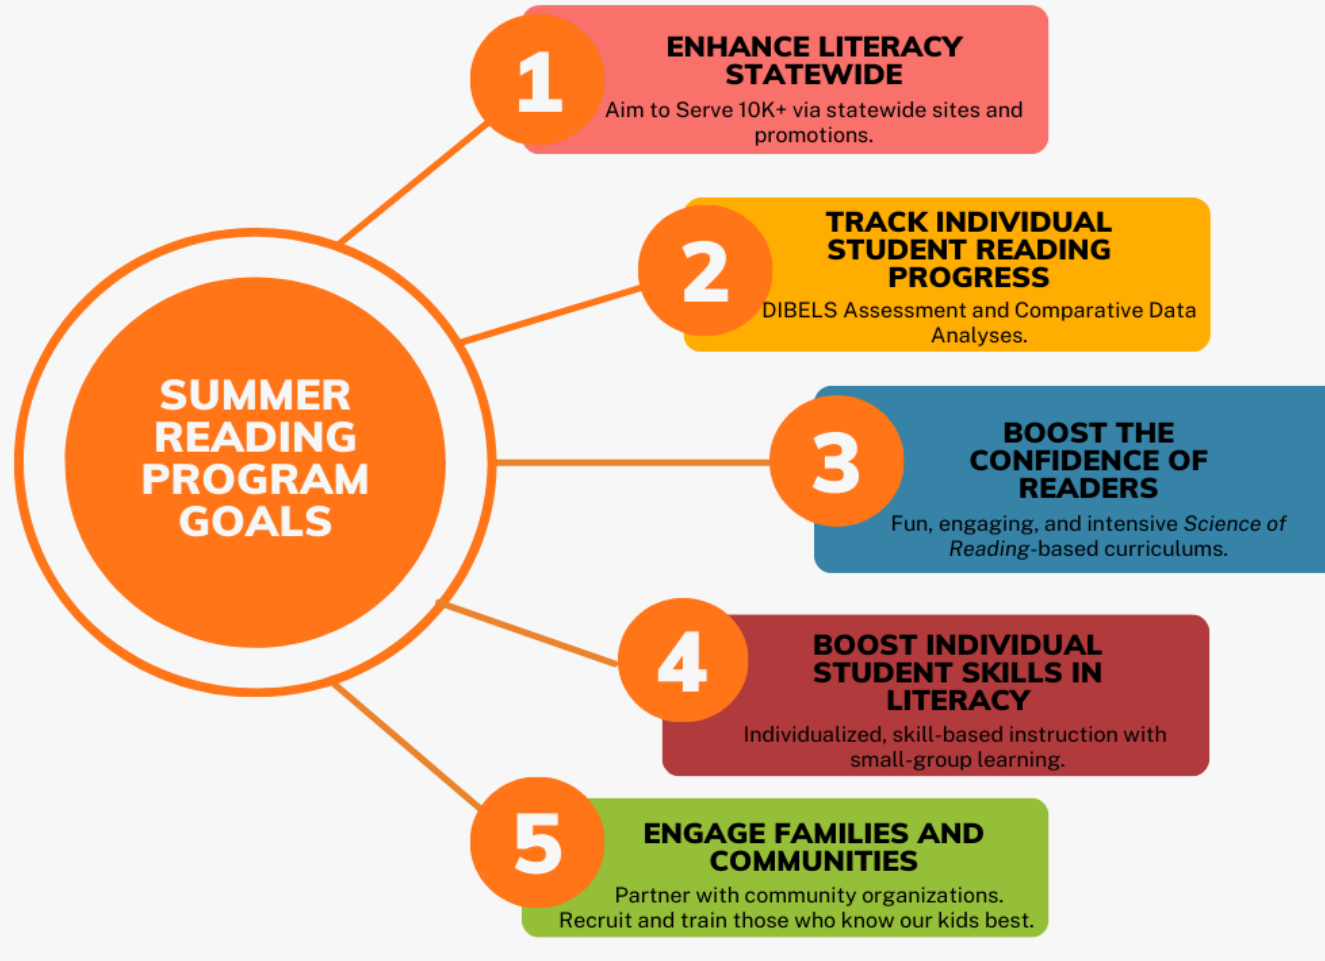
SUMMER READING PROGRAM GOALS

1

ENHANCE LITERACY STATEWIDE

Aim to Serve 10K+ via statewide sites and promotions.

2

TRACK INDIVIDUAL STUDENT READING PROGRESS

DIBELS Assessment and Comparative Data Analyses.

3

BOOST THE CONFIDENCE OF READERS

Fun, engaging, and intensive *Science of Reading*-based curriculums.

4

BOOST INDIVIDUAL STUDENT SKILLS IN LITERACY

Individualized, skill-based instruction with small-group learning.

5

ENGAGE FAMILIES AND COMMUNITIES

Partner with community organizations. Recruit and train those who know our kids best.